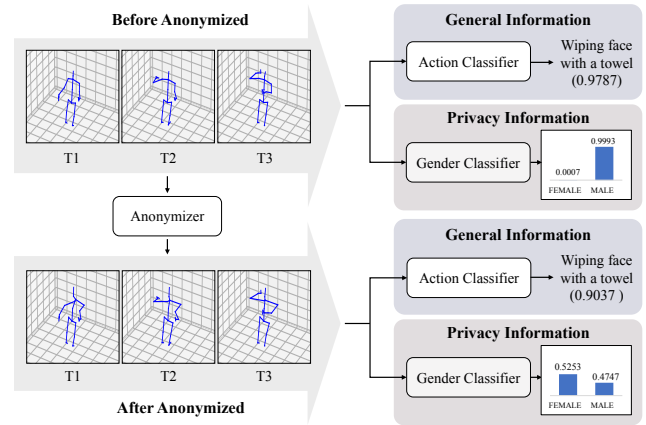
Before Anonymized

T1 T2 T3

Anonymizer

T1 T2 T3

After Anonymized

General Information

Action Classifier

Wiping face with a towel (0.9787)

Privacy Information

Gender Classifier

0.0007 0.9993

FEMALE MALE

General Information

Action Classifier

Wiping face with a towel (0.9037 )

Privacy Information

Gender Classifier

0.5253 0.4747

FEMALE MALE